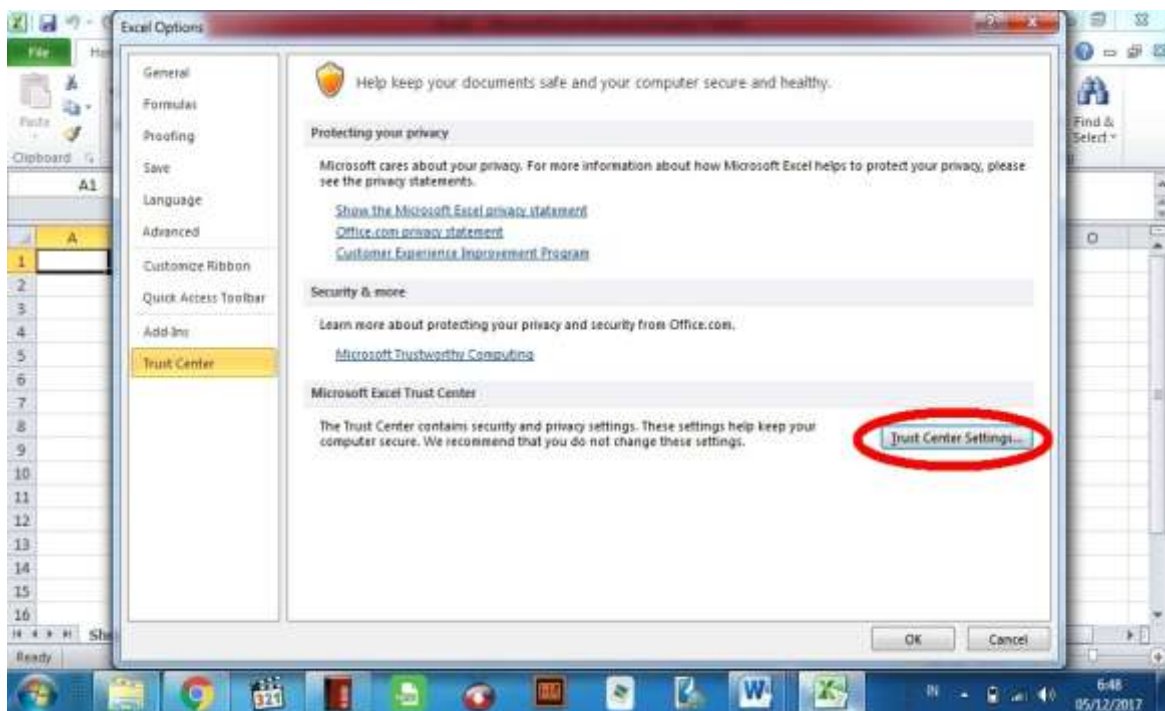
File
Ho
Paste
Clipboard
A1
A
1
2
3
4
5
6
7
8
9
10
11
12
13
14
15
16
Sh
Ready

Excel Options

General
Formulas
Proofing
Save
Language
Advanced
Customize Ribbon
Quick Access Toolbar
Add-Ins
Trust Center

Help keep your documents safe and your computer secure and healthy.

Protecting your privacy

Microsoft cares about your privacy. For more information about how Microsoft Excel helps to protect your privacy, please see the privacy statements.

Show the Microsoft Excel privacy statement
Office.com privacy statement
Customer Experience Improvement Program

Security & more

Learn more about protecting your privacy and security from Office.com.

Microsoft Trustworthy Computing

Microsoft Excel Trust Center

The Trust Center contains security and privacy settings. These settings help keep your computer secure. We recommend that you do not change these settings.

Trust Center Settings...

OK
Cancel

Find & Select
O

IN
6:48
05/12/2017